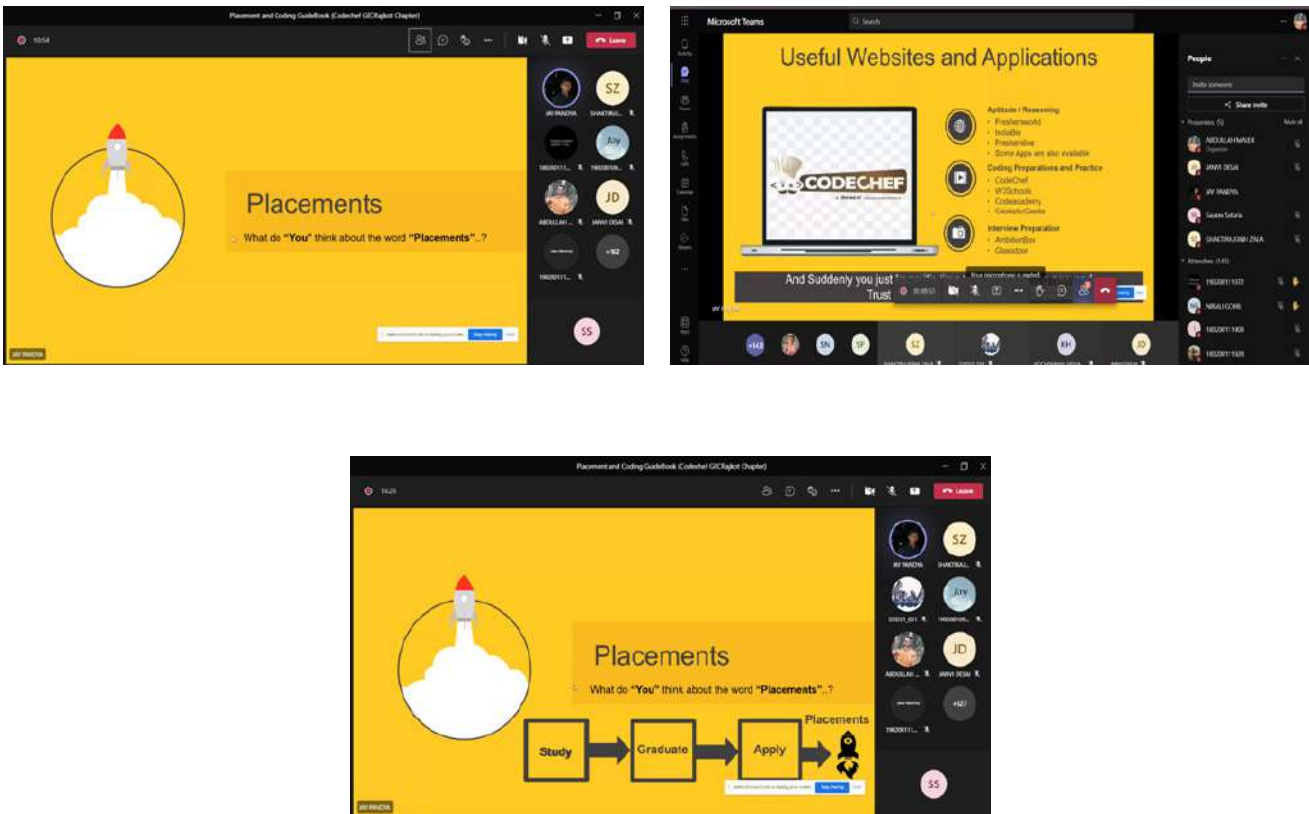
Placement and Coding GuideBook (Codechef GICRajkot Chapter)

10:54

Leave

Placements

What do "You" think about the word "Placements"..?

SZ

JD

+162

SS

JAY PANDYA

Stop sharing

Microsoft Teams

Search

Useful Websites and Applications

Aptitude / Reasoning
Freshersworld
IndiaBix
Fresherslive
Some Apps are also available

Coding Preparations and Practice
CodeChef
W3Schools
Codeacademy
GeeksforGeeks

Interview Preparation
AmbitionBox
Glassdoor

CODECHEF

And Suddenly you just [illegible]
Trust

People

Invite someone

Share invite

Presenters (5)

ABDULLAHNALBI

JANVI DESAI

JAY PANDYA

Saurav Sutaria

SHAKTIRAJSINH ZALA

Attendees (145)

NIRALI GOHIL

+143

SN

SP

SZ

KH

JD

Placement and Coding GuideBook (Codechef GICRajkot Chapter)

Leave

Placements

What do "You" think about the word "Placements"..?

Study

Graduate

Apply

Placements

SZ

JD

+527

SS

JAY PANDYA

JANVI DESAI

Stop sharing